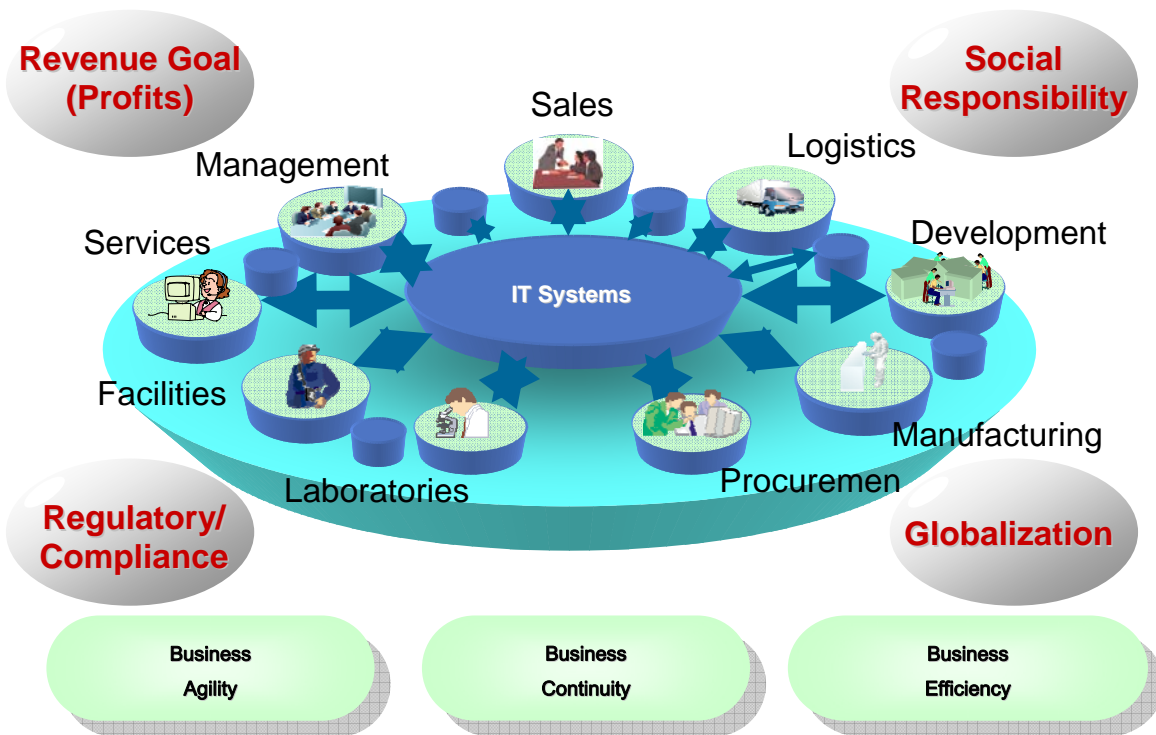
Revenue Goal (Profits)

Social Responsibility

Sales

Management

Logistics

Services

Development

IT Systems

Facilities

Manufacturing

Laboratories

Procuremen

Regulatory/ Compliance

Globalization

Business Agility

Business Continuity

Business Efficiency